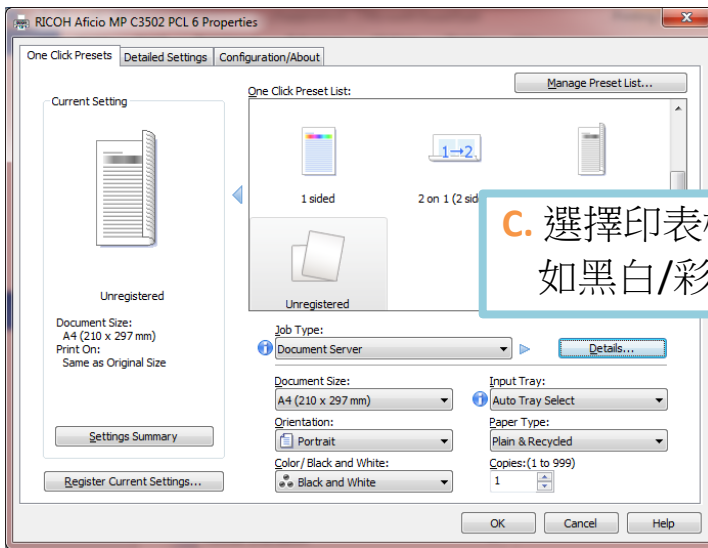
RICOH Aficio MP C3502 PCL 6 Properties

One Click Presets | Detailed Settings | Configuration/About

Manage Preset List...

Current Setting

One Click Preset List:

1 sided

2 on 1 (2 sid

C. 選擇印表
如黑白/彩

Unregistered

Unregistered

Document Size:
A4 (210 x 297 mm)
Print On:
Same as Original Size

Job Type:
Document Server

Details...

Document Size:
A4 (210 x 297 mm)

Input Tray:
Auto Tray Select

Orientation:
Portrait

Paper Type:
Plain & Recycled

Settings Summary

Color/ Black and White:
Black and White

Copies:(1 to 999)
1

Register Current Settings...

OK | Cancel | Help